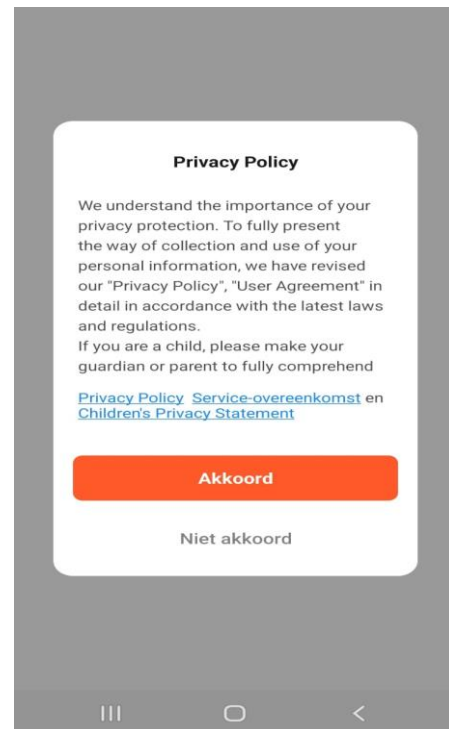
Privacy Policy

We understand the importance of your privacy protection. To fully present the way of collection and use of your personal information, we have revised our "Privacy Policy", "User Agreement" in detail in accordance with the latest laws and regulations.
If you are a child, please make your guardian or parent to fully comprehend

Privacy Policy Service-overeenkomst en Children's Privacy Statement

Akkoord

Niet akkoord